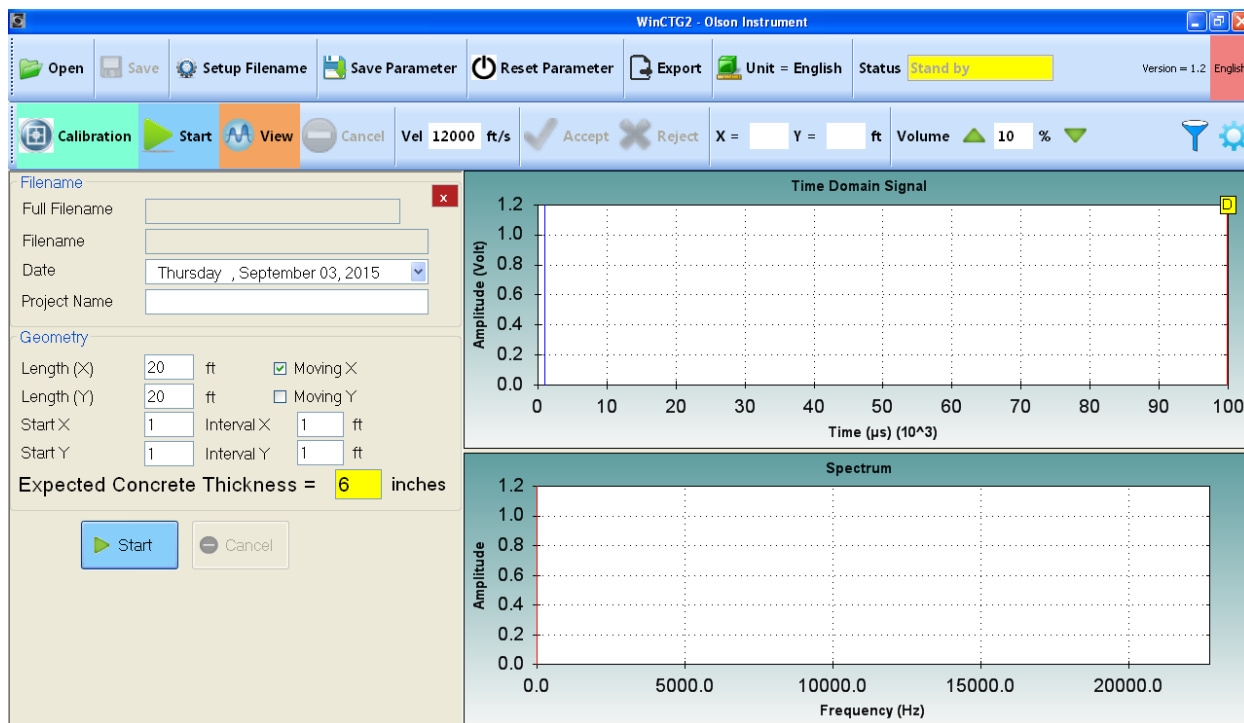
WinCTG2 - Olson Instrument

Open Save Setup Filename Save Parameter Reset Parameter Export Unit = English Status Stand by Version = 1.2 English

Calibration Start View Cancel Vel 12000 ft/s Accept Reject X = Y = ft Volume 10 %

Filename
x
Full Filename
Filename
Date Thursday , September 03, 2015
Project Name

Geometry
Length (X) 20 ft Moving X
Length (Y) 20 ft Moving Y
Start X 1 Interval X 1 ft
Start Y 1 Interval Y 1 ft
Expected Concrete Thickness = 6 inches

Start Cancel

Time Domain Signal
D
Amplitude (Volt)
1.2
1.0
0.8
0.6
0.4
0.2
0.0
0 10 20 30 40 50 60 70 80 90 100
Time (µs) (10^3)

Spectrum
Amplitude
1.2
1.0
0.8
0.6
0.4
0.2
0.0
0.0 5000.0 10000.0 15000.0 20000.0
Frequency (Hz)